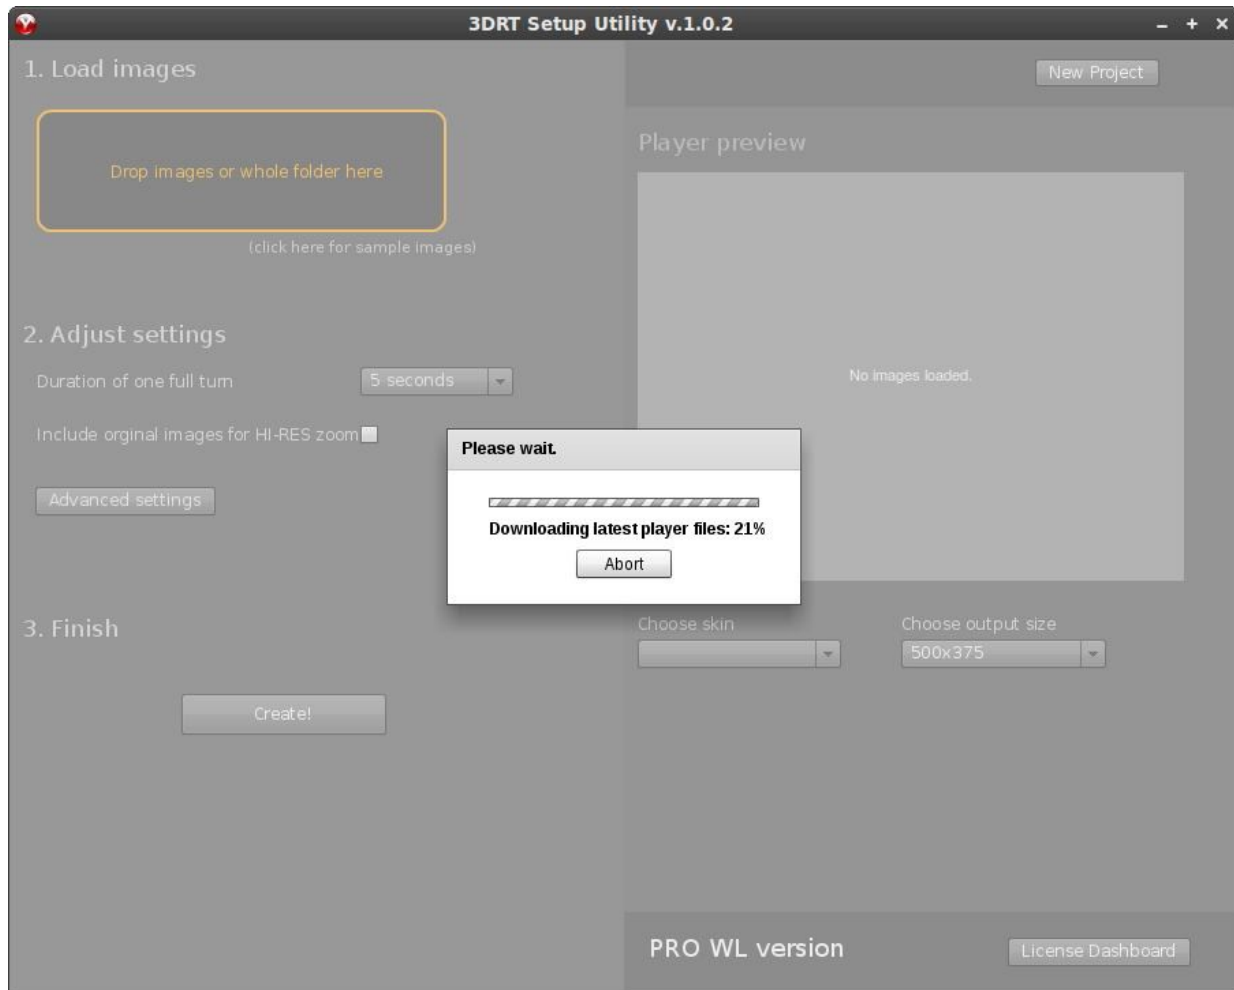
3DRT Setup Utility v.1.0.2

– + ×

1. Load images

New Project

Drop images or whole folder here

(click here for sample images)

Player preview

No images loaded.

2. Adjust settings

Duration of one full turn

5 seconds

Include orginal images for HI-RES zoom

Advanced settings

Please wait.

Downloading latest player files: 21%

Abort

3. Finish

Choose skin

Choose output size

500x375

Create!

PRO WL version

License Dashboard